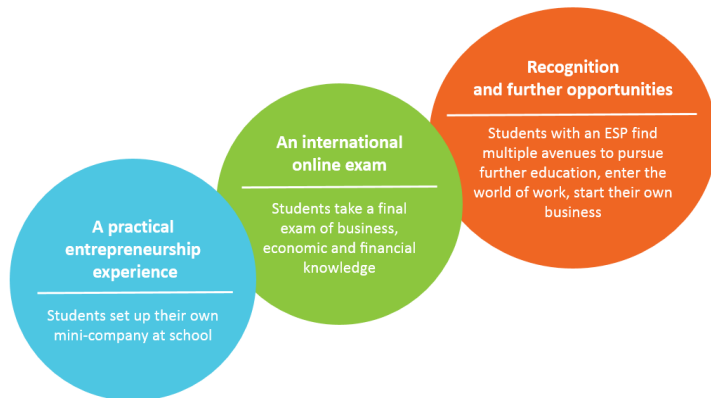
A practical entrepreneurship experience

Students set up their own mini-company at school

An international online exam

Students take a final exam of business, economic and financial knowledge

Recognition and further opportunities

Students with an ESP find multiple avenues to pursue further education, enter the world of work, start their own business